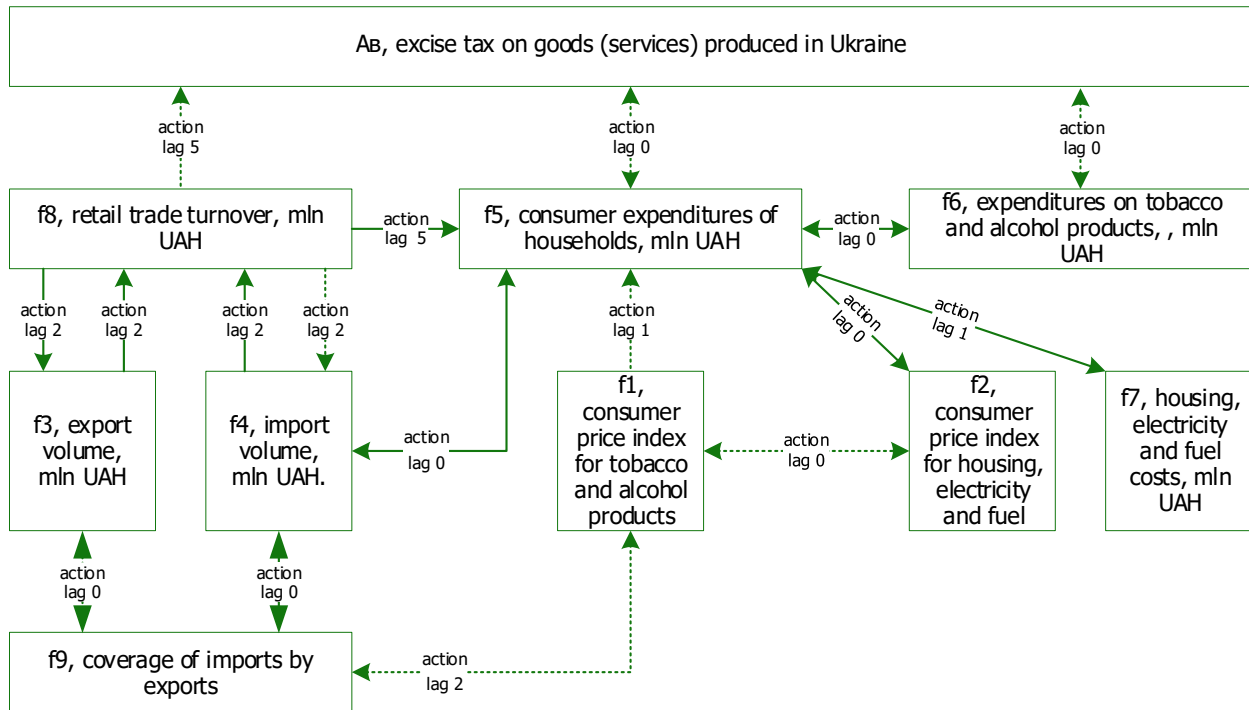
Ав, excise tax on goods (services) produced in Ukraine

action lag 5

action lag 0

action lag 0

f8, retail trade turnover, mln UAH

action lag 5

f5, consumer expenditures of households, mln UAH

action lag 0

f6, expenditures on tobacco and alcohol products, , mln UAH

action lag 2

action lag 2

action lag 2

action lag 2

action lag 1

action lag 0

action lag 1

f3, export volume, mln UAH

f4, import volume, mln UAH.

action lag 0

f1, consumer price index for tobacco and alcohol products

action lag 0

f2, consumer price index for housing, electricity and fuel

f7, housing, electricity and fuel costs, mln UAH

action lag 0

action lag 0

f9, coverage of imports by exports

action lag 2